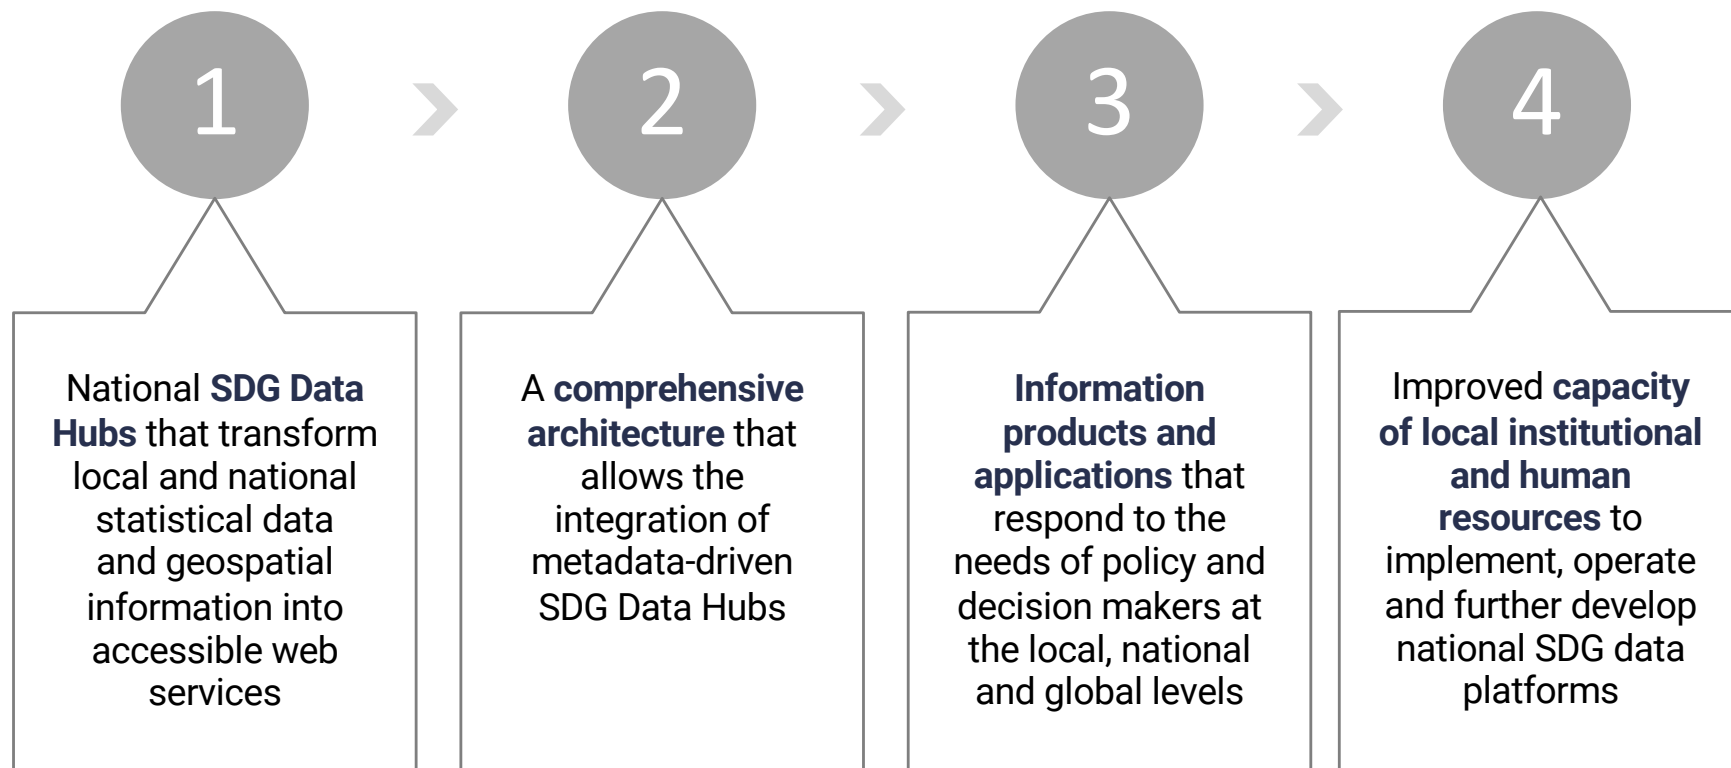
1

National SDG Data Hubs that transform local and national statistical data and geospatial information into accessible web services

2

A comprehensive architecture that allows the integration of metadata-driven SDG Data Hubs

3

Information products and applications that respond to the needs of policy and decision makers at the local, national and global levels

4

Improved capacity of local institutional and human resources to implement, operate and further develop national SDG data platforms